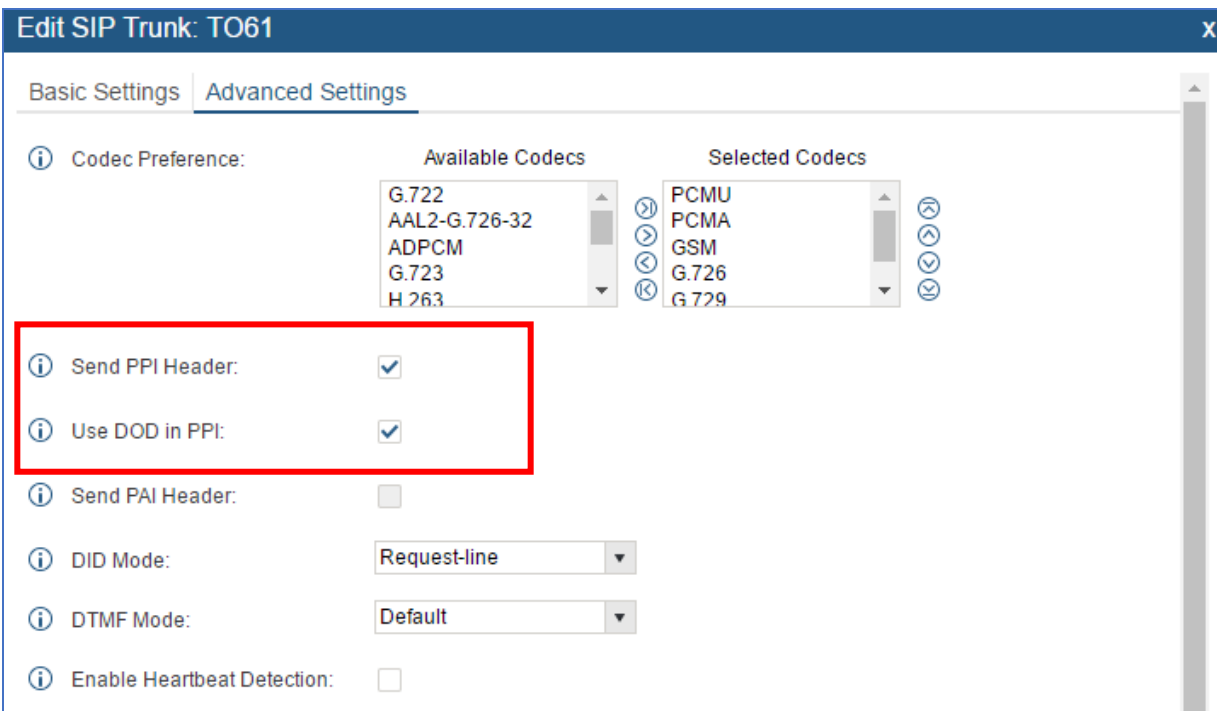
Edit SIP Trunk: TO61

x

Basic Settings | Advanced Settings

Codec Preference:

Available Codecs

G.722
AAL2-G.726-32
ADPCM
G.723
H.263

Selected Codecs

PCMU
PCMA
GSM
G.726
G.729

Send PPI Header:

Use DOD in PPI:

Send PAI Header:

DID Mode: Request-line

DTMF Mode: Default

Enable Heartbeat Detection: